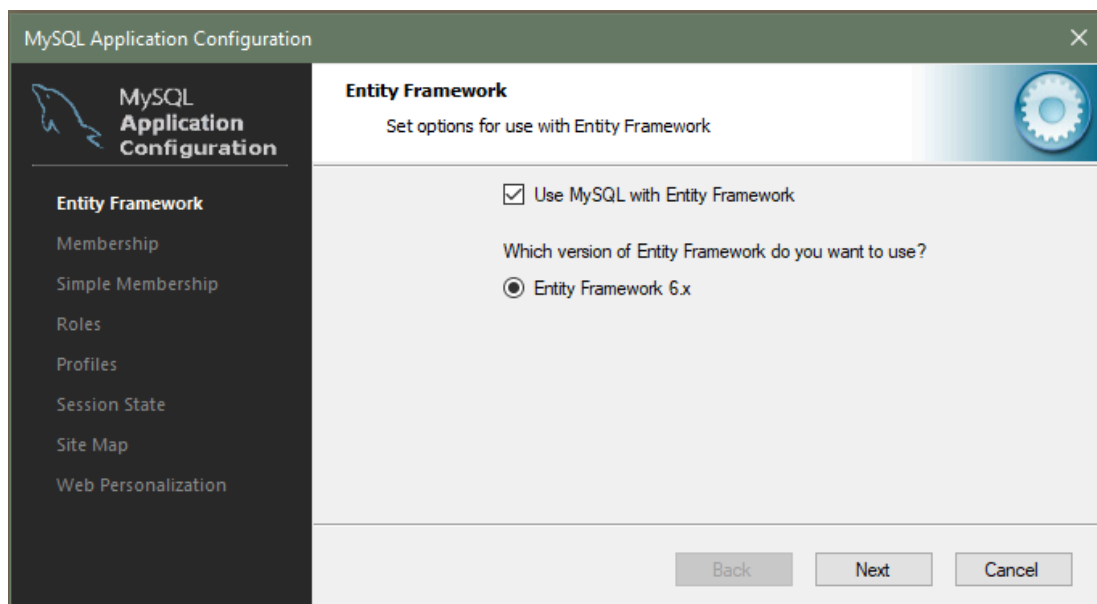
MySQL Application Configuration
×

MySQL
Application
Configuration

Entity Framework
Membership
Simple Membership
Roles
Profiles
Session State
Site Map
Web Personalization

Entity Framework
Set options for use with Entity Framework

Use MySQL with Entity Framework

Which version of Entity Framework do you want to use?

Entity Framework 6.x

Back
Next
Cancel